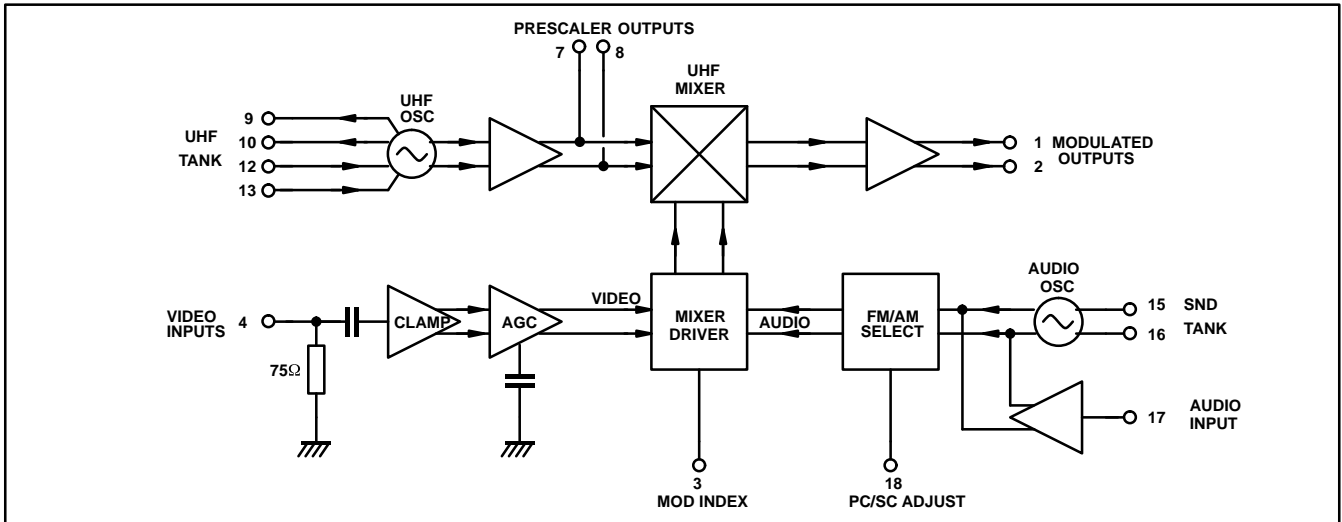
PRESCALER OUTPUTS
7
8
UHF MIXER
9
UHF
10
TANK
12
13
UHF OSC
1 MODULATED
2 OUTPUTS
VIDEO INPUTS 4
$75\Omega$
CLAMP
AGC
VIDEO
MIXER DRIVER
AUDIO
FM/AM SELECT
AUDIO OSC
15 SND
16 TANK
17 AUDIO INPUT
3
MOD INDEX
18
PC/SC ADJUST